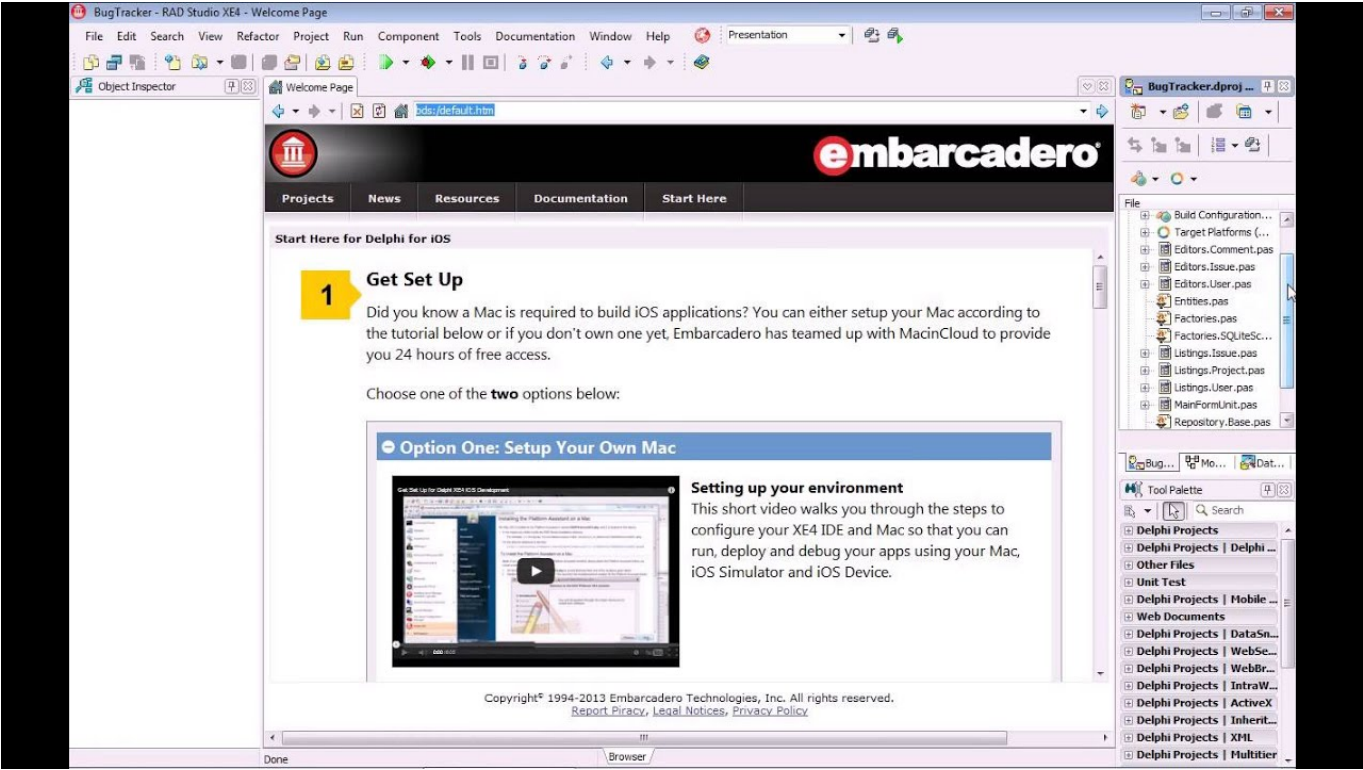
BugTracker - RAD Studio XE4 - Welcome Page

File Edit Search View Refactor Project Run Component Tools Documentation Window Help Presentation

Object Inspector

Welcome Page

bds:/default.htm

embarcadero

Projects News Resources Documentation Start Here

Start Here for Delphi for iOS

1

Get Set Up

Did you know a Mac is required to build iOS applications? You can either setup your Mac according to the tutorial below or if you don't own one yet, Embarcadero has teamed up with MacinCloud to provide you 24 hours of free access.

Choose one of the **two** options below:

Option One: Setup Your Own Mac

Get Set Up for Delphi XE4 iOS Development

Setting up your environment

This short video walks you through the steps to configure your XE4 IDE and Mac so that you can run, deploy and debug your apps using your Mac, iOS Simulator and iOS Device.

Copyright© 1994-2013 Embarcadero Technologies, Inc. All rights reserved.
Report Piracy, Legal Notices, Privacy Policy

Browser

Done

BugTracker.dproj ...

File
Build Configuration...
Target Platforms (...
Editors.Comment.pas
Editors.Issue.pas
Editors.User.pas
Entities.pas
Factories.pas
Factories.SQLiteSc...
Listings.Issue.pas
Listings.Project.pas
Listings.User.pas
MainFormUnit.pas
Repository.Base.pas

Bug... Mo... Dat...

Tool Palette

Search

Delphi Projects
Delphi Projects | Delphi ...
Other Files
Unit Test
Delphi Projects | Mobile ...
Web Documents
Delphi Projects | DataSn...
Delphi Projects | WebSe...
Delphi Projects | WebBr...
Delphi Projects | IntraW...
Delphi Projects | ActiveX
Delphi Projects | Inherit...
Delphi Projects | XML
Delphi Projects | Multitier